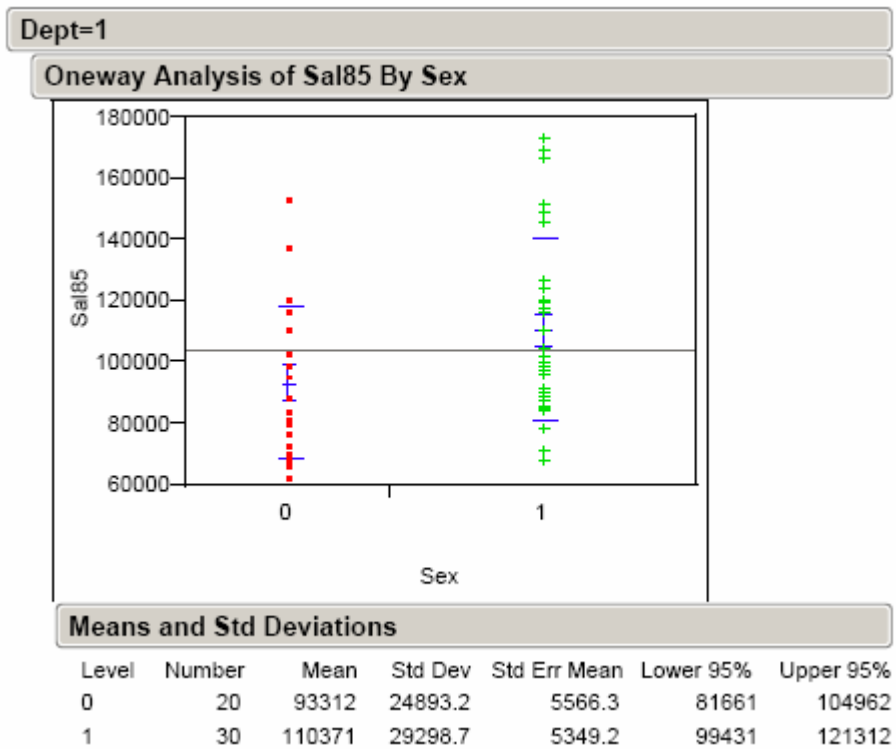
Dept=1

Oneway Analysis of Sal85 By Sex

180000
160000
140000
120000
100000
80000
60000

Sal85

0
1

Sex

Means and Std Deviations

| Level | Number | Mean | Std Dev | Std Err Mean | Lower 95% | Upper 95% |
|---|---|---|---|---|---|---|
| 0 | 20 | 93312 | 24893.2 | 5566.3 | 81661 | 104962 |
| 1 | 30 | 110371 | 29298.7 | 5349.2 | 99431 | 121312 |